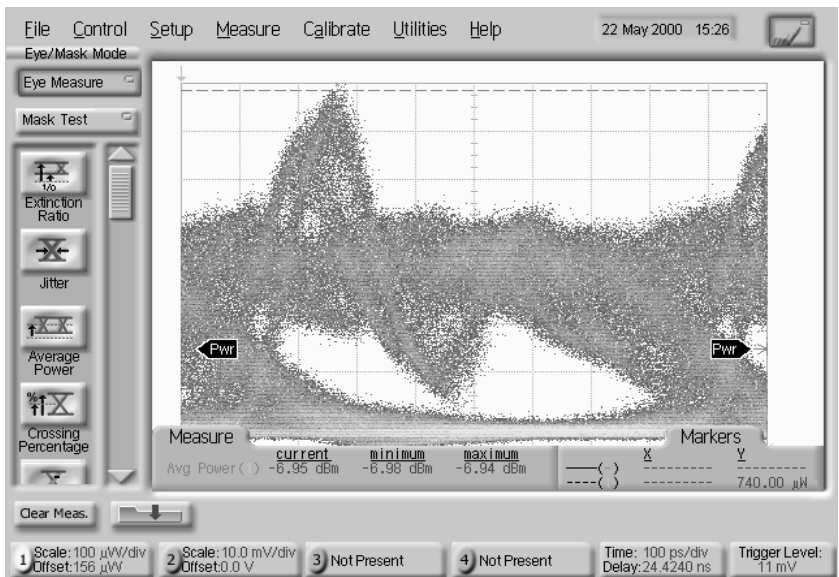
File Control Setup Measure Calibrate Utilities Help 22 May 2000 15:26

Eye/Mask Mode

Eye Measure

Mask Test

Extinction Ratio

Jitter

Average Power

Crossing Percentage

Pwr

Pwr

Measure

| | current | minimum | maximum |
|---|---|---|---|
| Avg Power( ) | -6.95 dBm | -6.98 dBm | -6.94 dBm |

Markers

| | X | Y |
|---|---|---|
| ——( ) | --------- | --------- |
| ----( ) | --------- | 740.00 µW |

Clear Meas.

1 Scale: 100 µW/div Offset: 156 µW

2 Scale: 10.0 mV/div Offset: 0.0 V

3 Not Present

4 Not Present

Time: 100 ps/div Delay: 24.4240 ns

Trigger Level: 11 mV